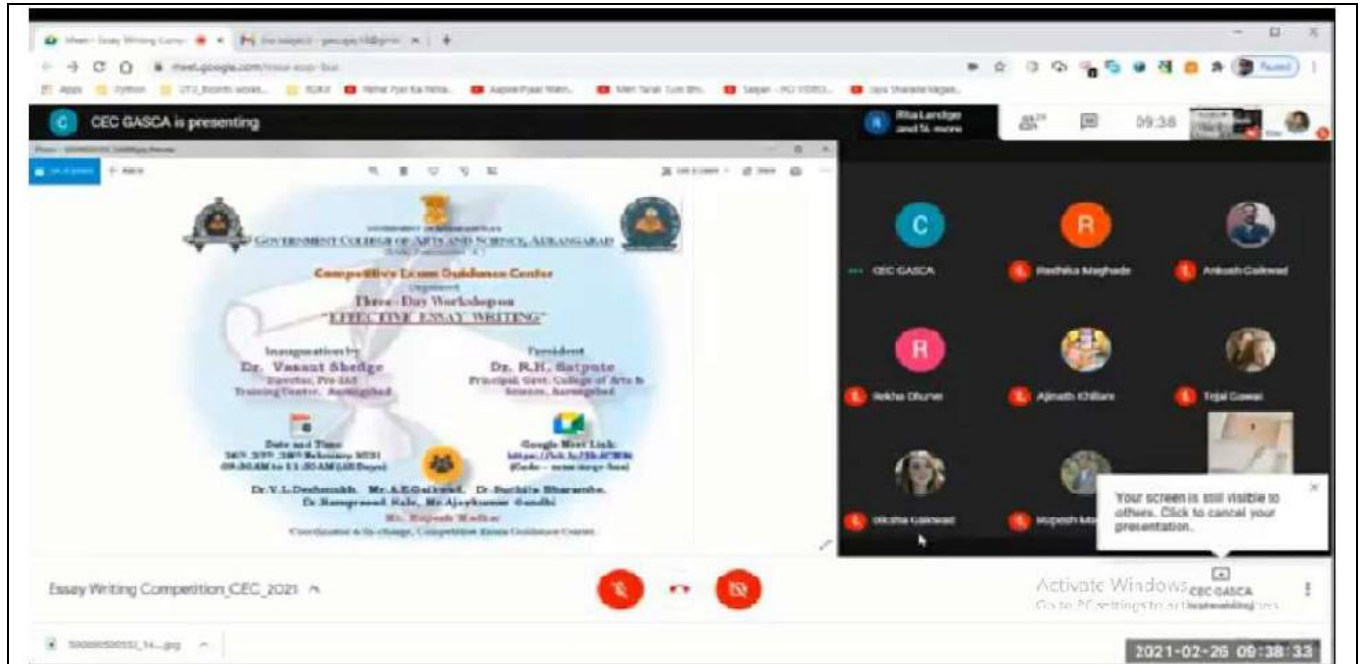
meet.google.com

CEC GASCA is presenting

Rita Landge and 56 more

09:38

GOVERNMENT COLLEGE OF ARTS AND SCIENCE, AURANGABAD

Competitive Exam Guidance Center

organises

Three-Day Workshop on

"EFFECTIVE ESSAY WRITING"

Inauguration by
Dr. Vasant Shedge
Director, Pre-IAS Training Center, Aurangabad

President
Dr. R.H. Satpute
Principal, Govt. College of Arts & Science, Aurangabad

Date and Time
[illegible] February 2021
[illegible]

Google Meet Link:
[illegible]

Dr.V.L.Deshmukh, Mr.A.E.Gaikwad, Dr.Suchita Bharambe, Dr.Ramprasad Kale, Mr.Ajaykumar Gandhi

Mr. Rupesh Wadkar
Coordinator & In-charge, Competitive Exam Guidance Center

CEC GASCA
Radhika Maghade
Ankush Gaikwad
Rekha Dhurve
Ajinath Khillare
Tejal Gawai
Diksha Gaikwad
Rupesh Wa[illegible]

Your screen is still visible to others. Click to cancel your presentation.

Essay Writing Competition_CEC_2021

Activate Windows
Go to PC settings to activate Windows.

CEC GASCA
is presenting

2021-02-26 09:38:33